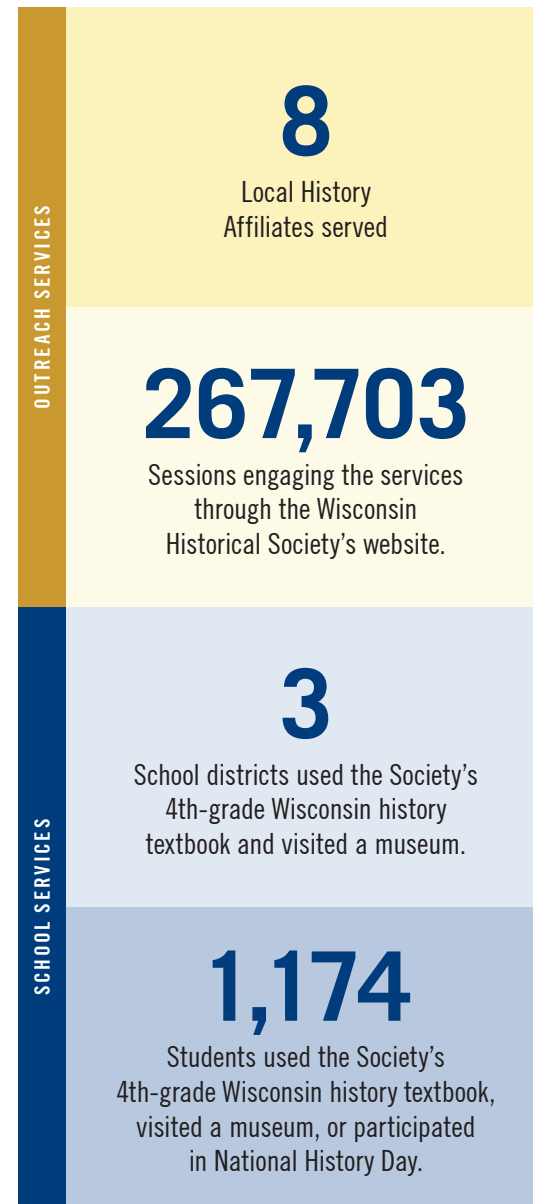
OUTREACH SERVICES

8
Local History Affiliates served

267,703
Sessions engaging the services through the Wisconsin Historical Society's website.

SCHOOL SERVICES

3
School districts used the Society's 4th-grade Wisconsin history textbook and visited a museum.

1,174
Students used the Society's 4th-grade Wisconsin history textbook, visited a museum, or participated in National History Day.